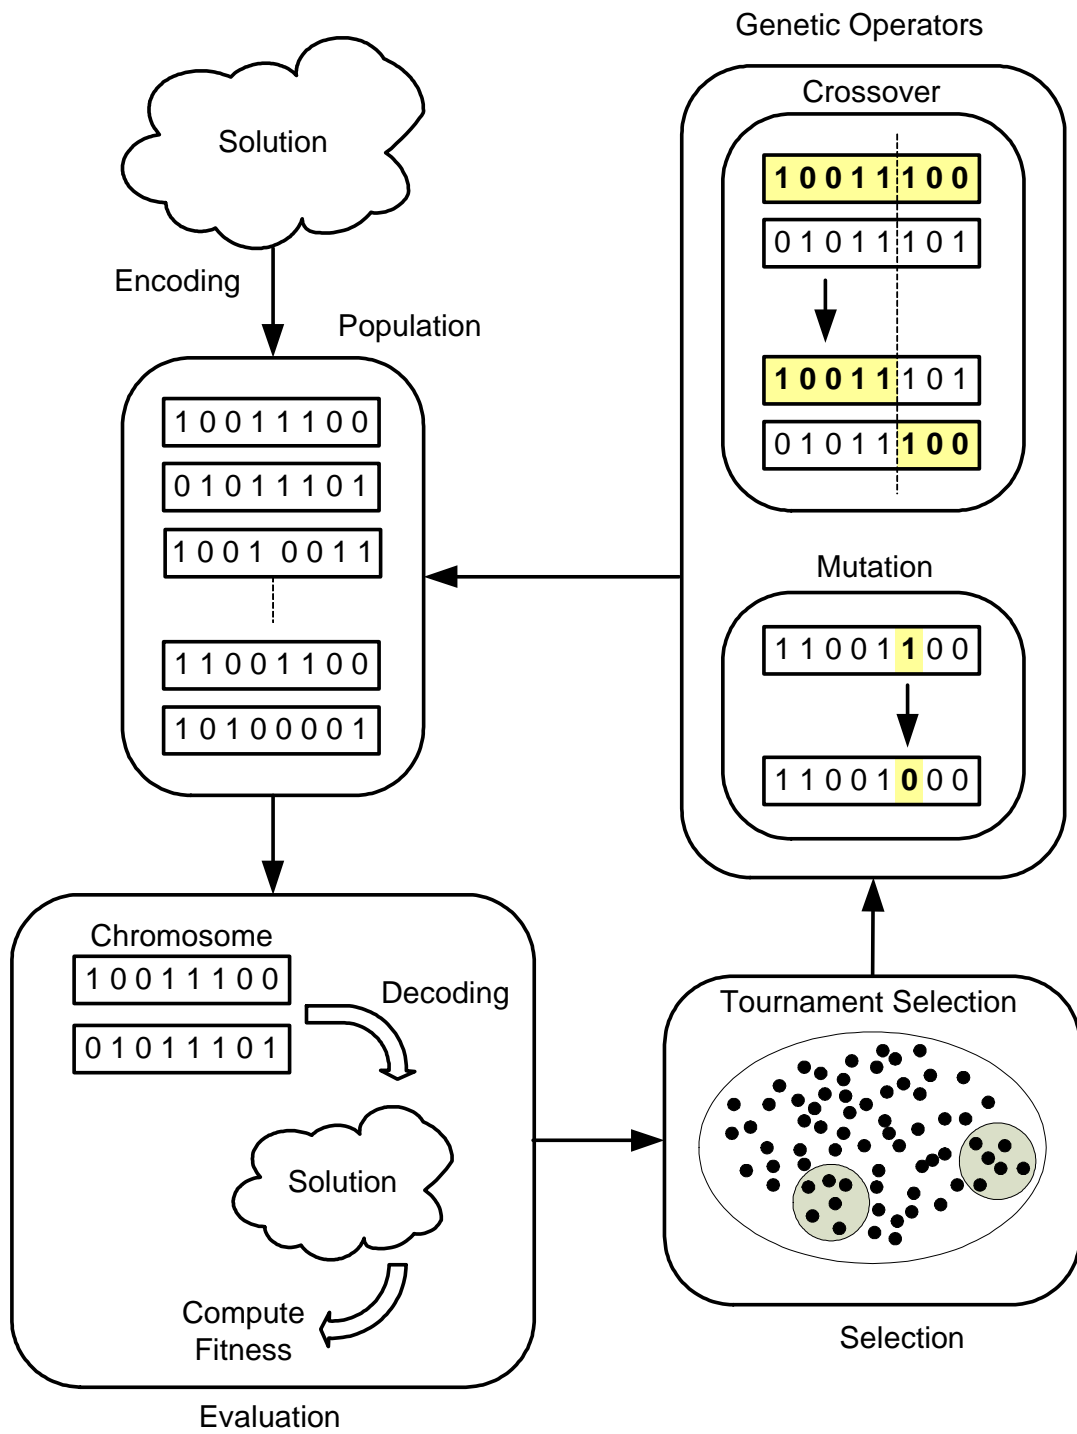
Solution

Encoding

Population

1 0 0 1 1 1 0 0
0 1 0 1 1 1 0 1
1 0 0 1 0 0 1 1
1 1 0 0 1 1 0 0
1 0 1 0 0 0 0 1

Genetic Operators

Crossover

1 0 0 1 1 1 0 0
0 1 0 1 1 1 0 1
1 0 0 1 1 1 0 1
0 1 0 1 1 1 0 0

Mutation

1 1 0 0 1 1 0 0
1 1 0 0 1 0 0 0

Chromosome
1 0 0 1 1 1 0 0
0 1 0 1 1 1 0 1

Decoding

Solution

Compute Fitness

Evaluation

Tournament Selection

Selection